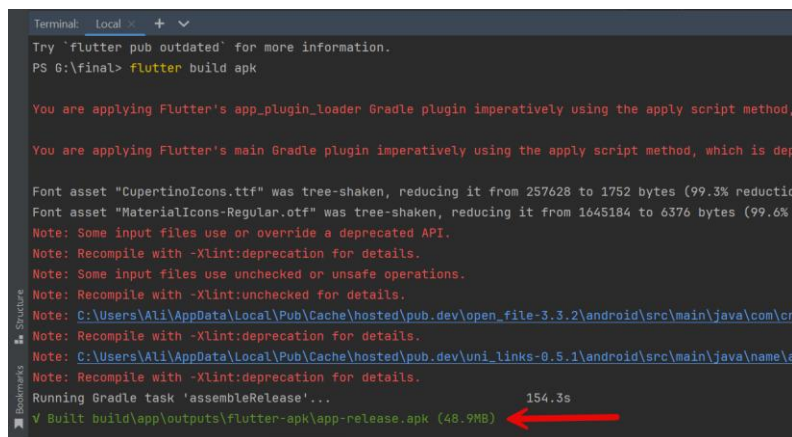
Terminal: Local + ⌄

Try `flutter pub outdated` for more information.
PS G:\final> flutter build apk

You are applying Flutter's app_plugin_loader Gradle plugin imperatively using the apply script method,

You are applying Flutter's main Gradle plugin imperatively using the apply script method, which is dep

Font asset "CupertinoIcons.ttf" was tree-shaken, reducing it from 257628 to 1752 bytes (99.3% reductio
Font asset "MaterialIcons-Regular.otf" was tree-shaken, reducing it from 1645184 to 6376 bytes (99.6%
Note: Some input files use or override a deprecated API.
Note: Recompile with -Xlint:deprecation for details.
Note: Some input files use unchecked or unsafe operations.
Note: Recompile with -Xlint:unchecked for details.
Note: C:\Users\Ali\AppData\Local\Pub\Cache\hosted\pub.dev\open_file-3.3.2\android\src\main\java\com\cr
Note: Recompile with -Xlint:deprecation for details.
Note: C:\Users\Ali\AppData\Local\Pub\Cache\hosted\pub.dev\uni_links-0.5.1\android\src\main\java\name\a
Note: Recompile with -Xlint:deprecation for details.
Running Gradle task 'assembleRelease'... 154.3s
√ Built build\app\outputs\flutter-apk\app-release.apk (48.9MB)

Structure
Bookmarks